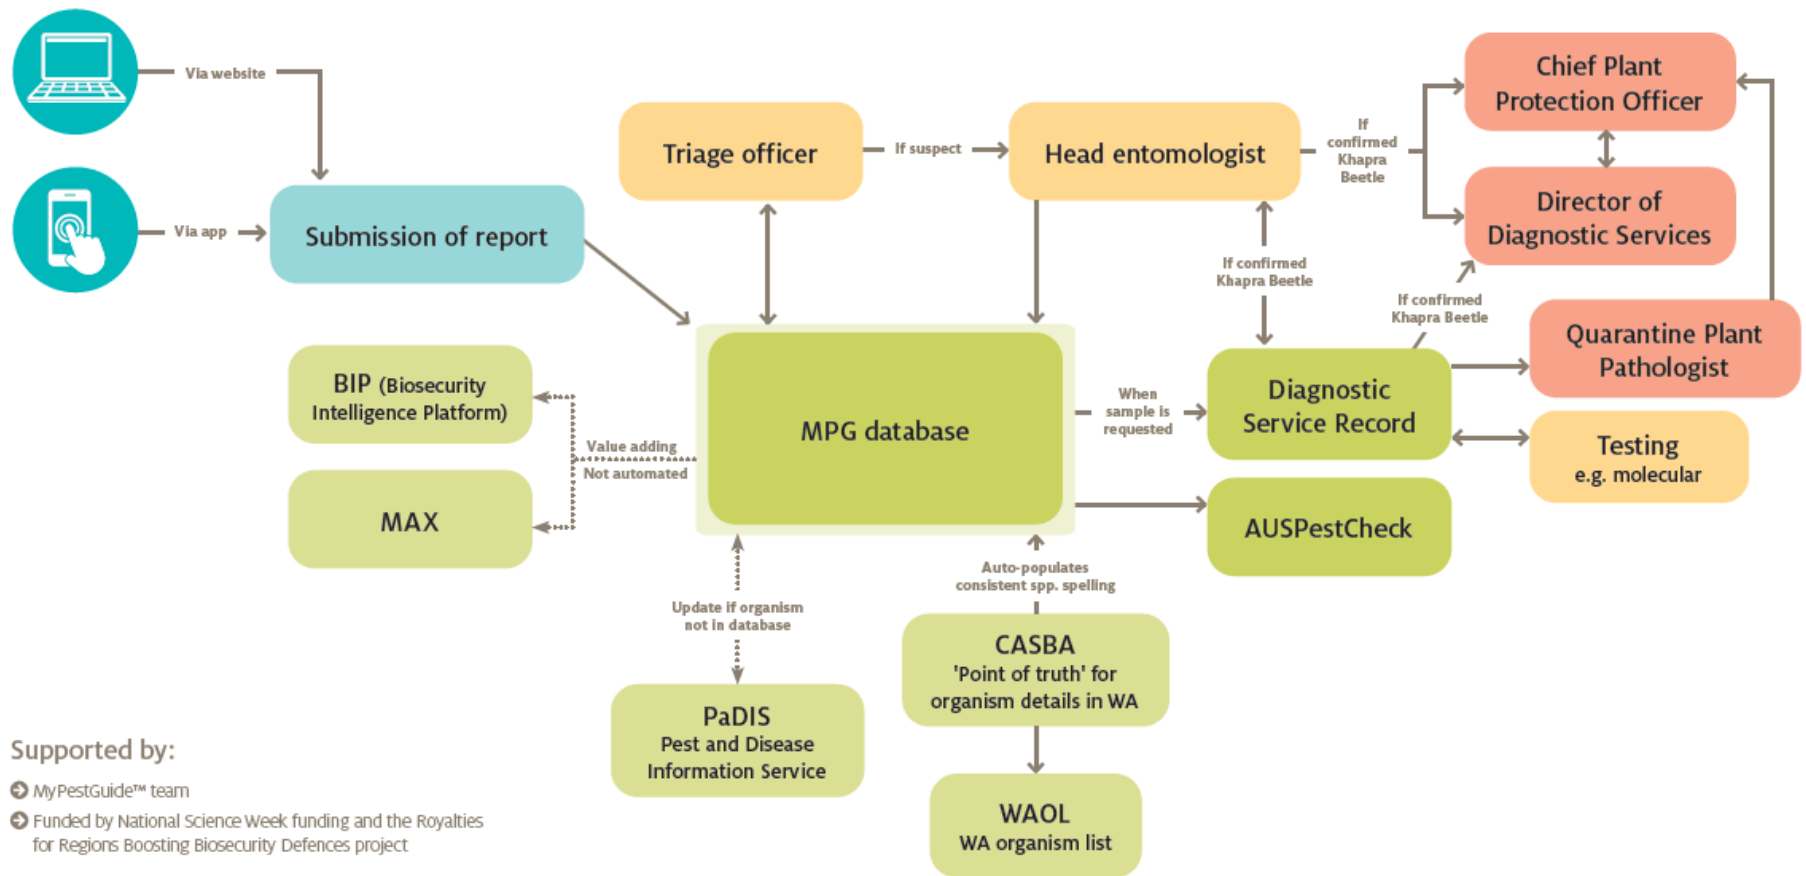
Via website

Via app

Submission of report

Triage officer

If suspect

Head entomologist

If confirmed Khapra Beetle

Chief Plant Protection Officer

Director of Diagnostic Services

If confirmed Khapra Beetle

If confirmed Khapra Beetle

Quarantine Plant Pathologist

BIP (Biosecurity Intelligence Platform)

Value adding Not automated

MAX

MPG database

When sample is requested

Diagnostic Service Record

Testing e.g. molecular

AUSPestCheck

Auto-populates consistent spp. spelling

Update if organism not in database

PaDIS Pest and Disease Information Service

CASBA 'Point of truth' for organism details in WA

WAOL WA organism list

Supported by:

MyPestGuide™ team

Funded by National Science Week funding and the Royalties for Regions Boosting Biosecurity Defences project